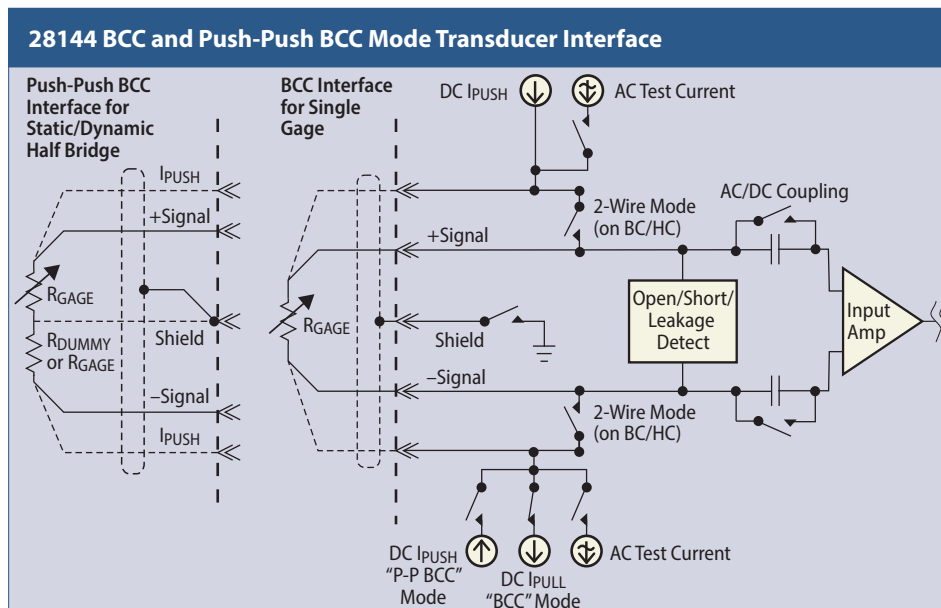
28144 BCC and Push-Push BCC Mode Transducer Interface

Push-Push BCC Interface for Static/Dynamic Half Bridge

BCC Interface for Single Gage

DC $I_{PUSH}$

AC Test Current

$I_{PUSH}$

+Signal

$R_{GAGE}$

Shield

$R_{DUMMY}$ or $R_{GAGE}$

–Signal

$I_{PUSH}$

2-Wire Mode (on BC/HC)

AC/DC Coupling

+Signal

$R_{GAGE}$

Shield

Open/Short/ Leakage Detect

Input Amp

–Signal

2-Wire Mode (on BC/HC)

DC $I_{PUSH}$ "P-P BCC" Mode

DC $I_{PULL}$ "BCC" Mode

AC Test Current